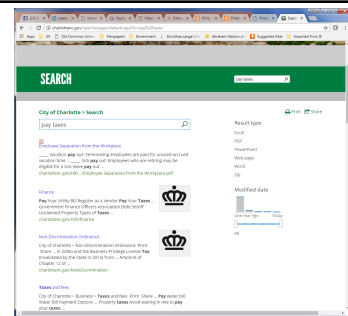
charmeck.org/_layouts/15/osssearchresults.aspx?u=http%3A%2F%2Fcharmeck.org&k=pay%20taxes

Apps | Old Dominion Univ | Newspapers | Government | Dorothea Lange's G | Abraham Madison w | Suggested Sites | Imported From IE

SEARCH

pay taxes

City of Charlotte > Search

pay taxes

Print Share

Employee Separation From the Workplace

... Vacation pay out: Terminating employees are paid for unused accrued vacation time ... ... Sick pay out: employees who are retiring may be eligible for a sick leave pay out ...

charlottenc.gov/HR/.../Employee Separation from the Workplace.pdf

Finance

Pay Your Utility Bill Register as a Vendor Pay Your Taxes ... Government Finance Officers Association Debt Setoff Unclaimed Property Types of Taxes ...

charlottenc.gov/Finance

Non-Discrimination Ordinance

City of Charlotte > Non-Discrimination Ordinance Print Share ... in 2006) and the Business Privilege License Tax (invalidated by the State in 2014) from ... Article III of Chapter 12 of ...

charlottenc.gov/NonDiscrimination

Taxes and Fees

City of Charlotte > Business > Taxes and Fees Print Share ... Pay water bill Water Bill Payment Options ... Property taxes Avoid waiting in line to pay your taxes ...

Result type

Excel

PDF

PowerPoint

Web page

Word

Zip

Modified date

One Year Ago

Today

All